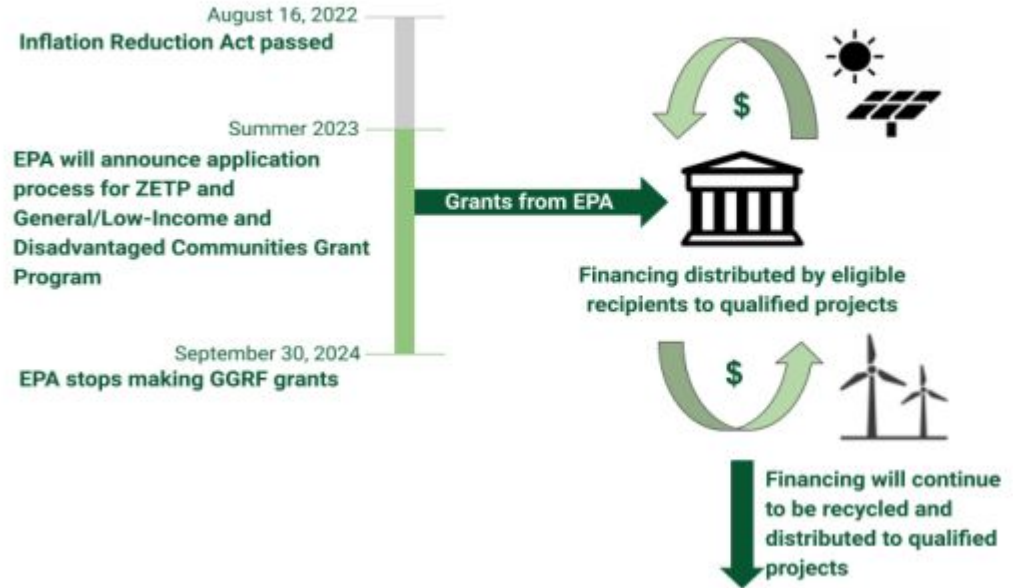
August 16, 2022
Inflation Reduction Act passed

Summer 2023
EPA will announce application process for ZETP and General/Low-Income and Disadvantaged Communities Grant Program

September 30, 2024
EPA stops making GGRF grants

Grants from EPA

$

Financing distributed by eligible recipients to qualified projects

$

Financing will continue to be recycled and distributed to qualified projects